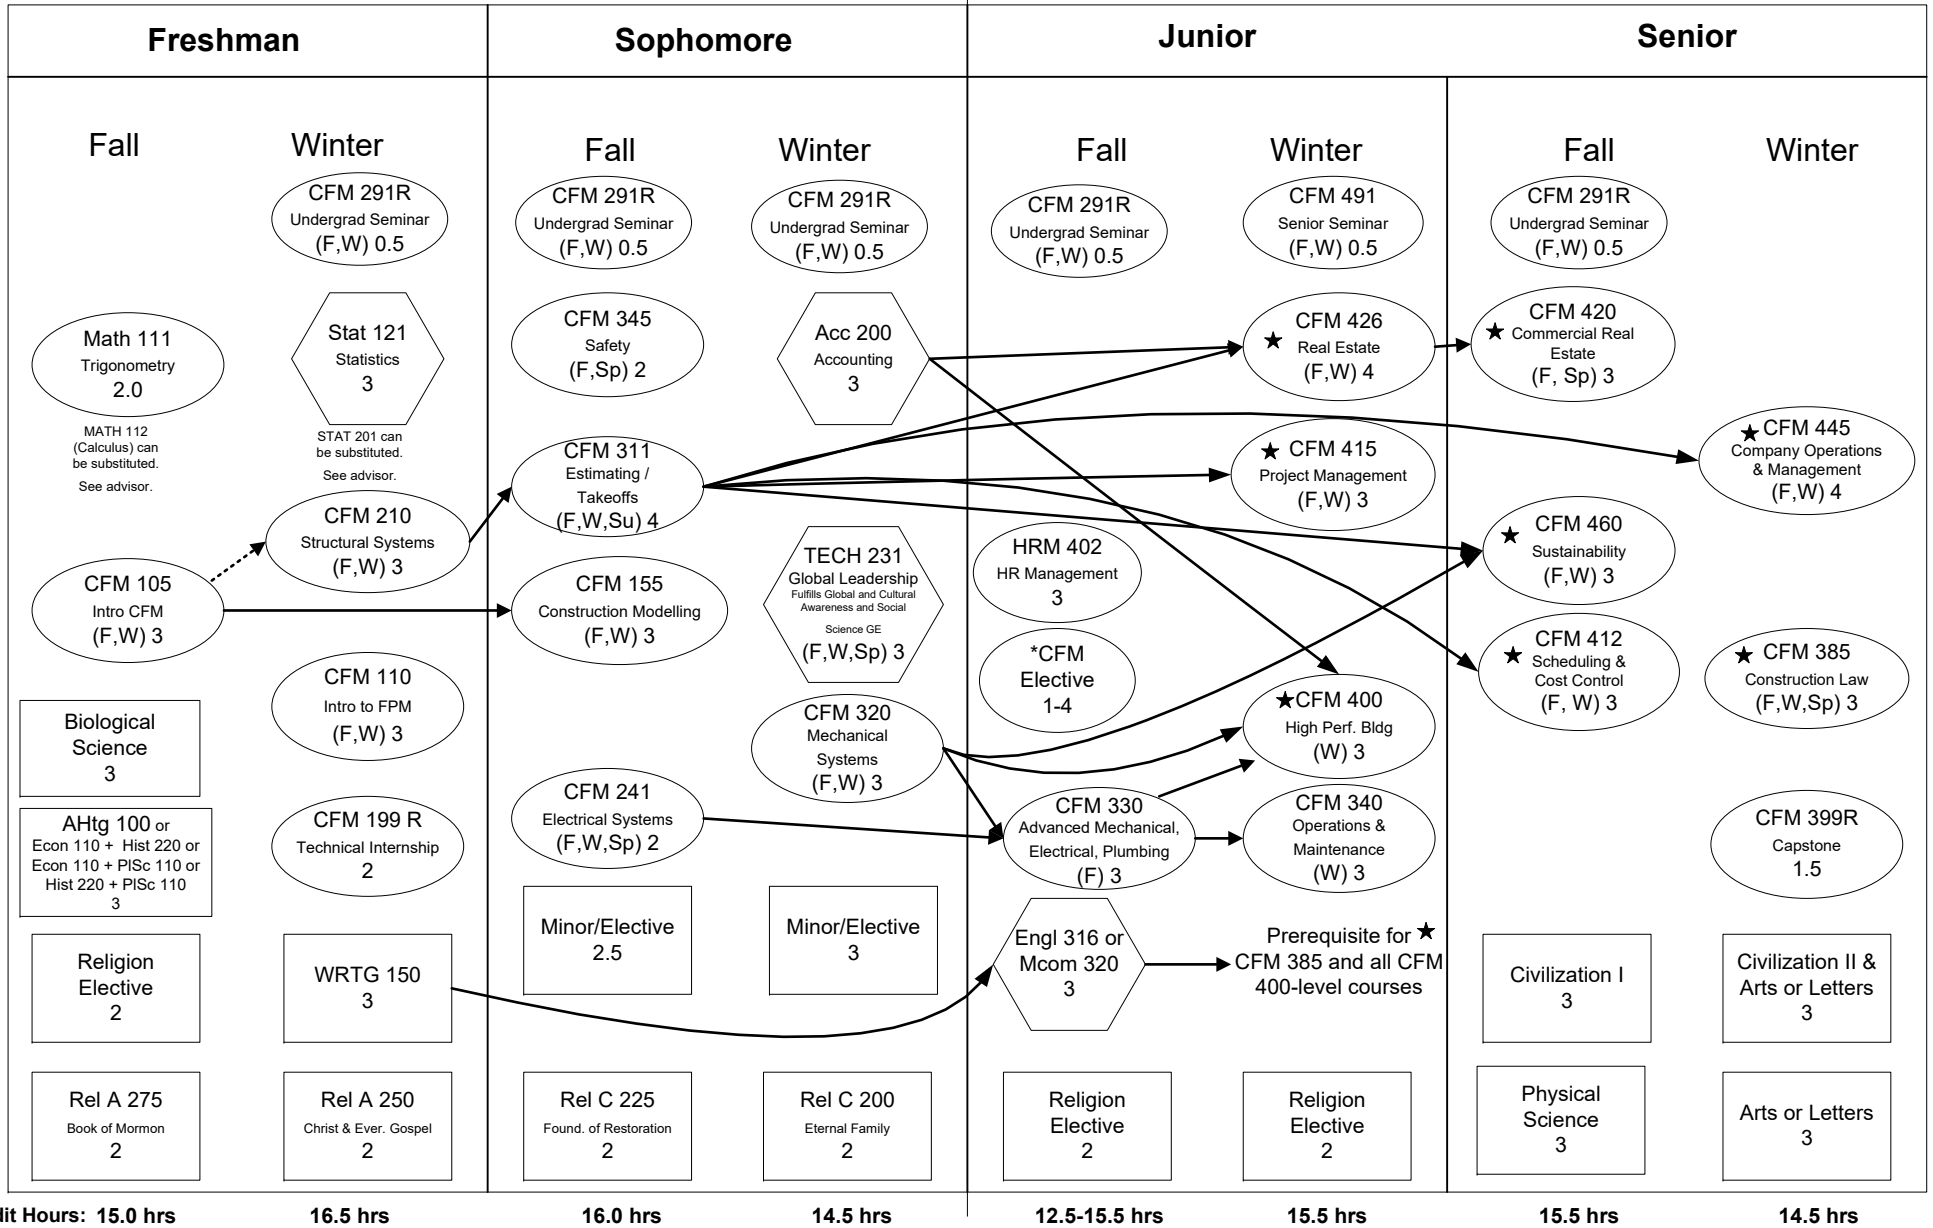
Freshman

Sophomore

Junior

Senior

Fall

Winter

Fall

Winter

Fall

Winter

Fall

Winter

CFM 291R
Undergrad Seminar
(F,W) 0.5

CFM 291R
Undergrad Seminar
(F,W) 0.5

CFM 291R
Undergrad Seminar
(F,W) 0.5

CFM 291R
Undergrad Seminar
(F,W) 0.5

CFM 491
Senior Seminar
(F,W) 0.5

CFM 291R
Undergrad Seminar
(F,W) 0.5

Math 111
Trigonometry
2.0

MATH 112 (Calculus) can be substituted. See advisor.

Stat 121
Statistics
3

STAT 201 can be substituted. See advisor.

CFM 345
Safety
(F,Sp) 2

Acc 200
Accounting
3

★ CFM 426
Real Estate
(F,W) 4

★ CFM 420
Commercial Real Estate
(F, Sp) 3

CFM 311
Estimating / Takeoffs
(F,W,Su) 4

★ CFM 415
Project Management
(F,W) 3

★ CFM 445
Company Operations & Management
(F,W) 4

CFM 210
Structural Systems
(F,W) 3

TECH 231
Global Leadership
Fulfills Global and Cultural Awareness and Social Science GE
(F,W,Sp) 3

HRM 402
HR Management
3

★ CFM 460
Sustainability
(F,W) 3

CFM 105
Intro CFM
(F,W) 3

CFM 155
Construction Modelling
(F,W) 3

*CFM Elective
1-4

★ CFM 412
Scheduling & Cost Control
(F, W) 3

★ CFM 385
Construction Law
(F,W,Sp) 3

CFM 110
Intro to FPM
(F,W) 3

CFM 320
Mechanical Systems
(F,W) 3

★CFM 400
High Perf. Bldg
(W) 3

Biological Science
3

AHtg 100 or Econ 110 + Hist 220 or Econ 110 + PlSc 110 or Hist 220 + PlSc 110
3

CFM 199 R
Technical Internship
2

CFM 241
Electrical Systems
(F,W,Sp) 2

CFM 330
Advanced Mechanical, Electrical, Plumbing
(F) 3

CFM 340
Operations & Maintenance
(W) 3

CFM 399R
Capstone
1.5

Minor/Elective
2.5

Minor/Elective
3

Religion Elective
2

WRTG 150
3

Engl 316 or Mcom 320
3

Prerequisite for ★ CFM 385 and all CFM 400-level courses

Civilization I
3

Civilization II & Arts or Letters
3

Rel A 275
Book of Mormon
2

Rel A 250
Christ & Ever. Gospel
2

Rel C 225
Found. of Restoration
2

Rel C 200
Eternal Family
2

Religion Elective
2

Religion Elective
2

Physical Science
3

Arts or Letters
3

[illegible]it Hours: 15.0 hrs
16.5 hrs
16.0 hrs
14.5 hrs
12.5-15.5 hrs
15.5 hrs
15.5 hrs
14.5 hrs